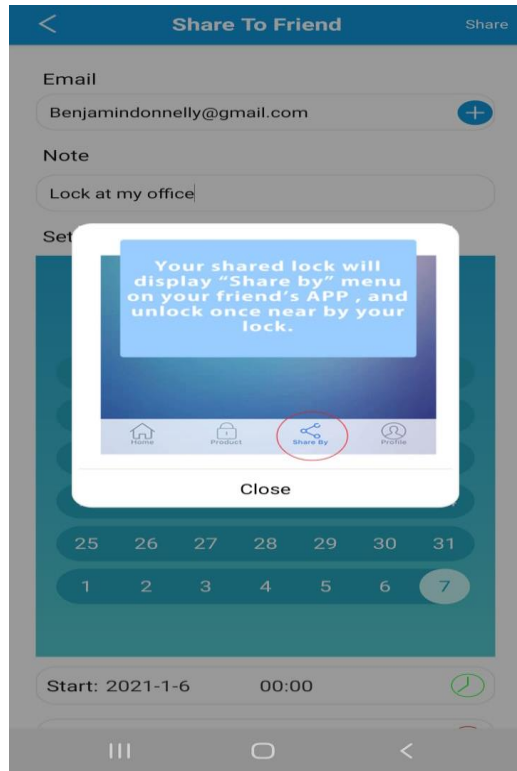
Share To Friend

Share

Email

Benjamindonnelly@gmail.com

Note

Lock at my office

Set

Your shared lock will display "Share by" menu on your friend's APP , and unlock once near by your lock.

Home

Product

Share By

Profile

Close

| 25 | 26 | 27 | 28 | 29 | 30 | 31 |
|---|---|---|---|---|---|---|
| 1 | 2 | 3 | 4 | 5 | 6 | 7 |

Start: 2021-1-6 00:00